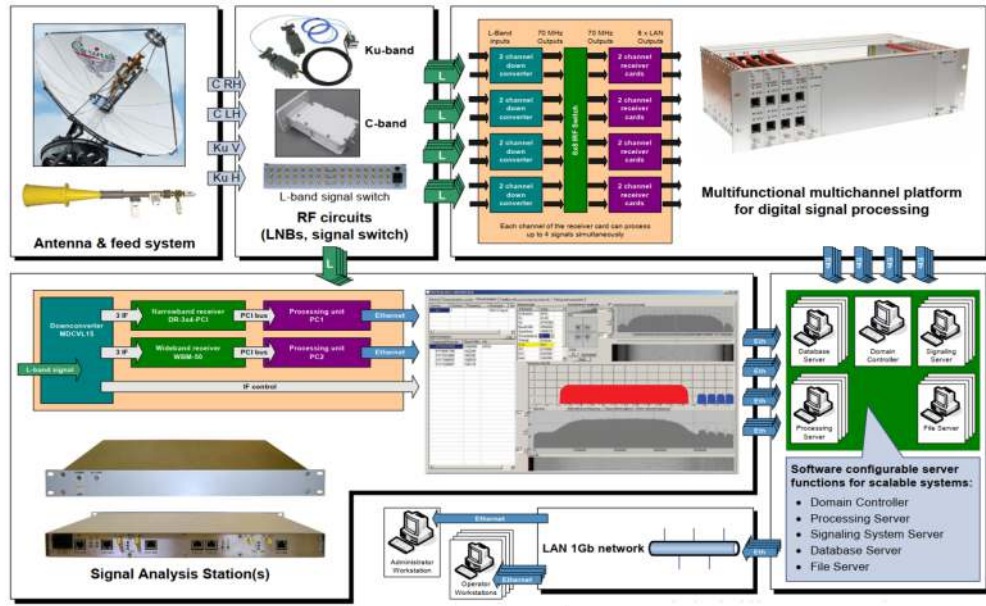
C RH
C LH
Ku V
Ku H

Antenna & feed system

Ku-band

C-band

L-band signal switch

RF circuits (LNBs, signal switch)

L
L
L
L
L

L-Band inputs
70 MHz Outputs
70 MHz Outputs
6 x LAN Outputs

2 channel down converter
2 channel down converter
2 channel down converter
2 channel down converter

8x8 RF Switch

2 channel receiver cards
2 channel receiver cards
2 channel receiver cards
2 channel receiver cards

Each channel of the receiver card can process up to 4 signals simultaneously

Multifunctional multichannel platform for digital signal processing

L

Downconverter MDCVL15
3 IF
Narrowband receiver DR-3x4-PCI
PCI bus
Processing unit PC1
Ethernet
3 IF
Wideband receiver WBM-50
PCI bus
Processing unit PC2
Ethernet
L-band signal
IF control

Eth
Eth
Eth
Eth

Eth
Eth
Eth
Eth

Database Server
Domain Controller
Signaling Server
Processing Server
File Server

Software configurable server functions for scalable systems:
• Domain Controller
• Processing Server
• Signaling System Server
• Database Server
• File Server

Ethernet
Administrator Workstation
Operator Workstations
Ethernet
LAN 1Gb network
Eth

Signal Analysis Station(s)